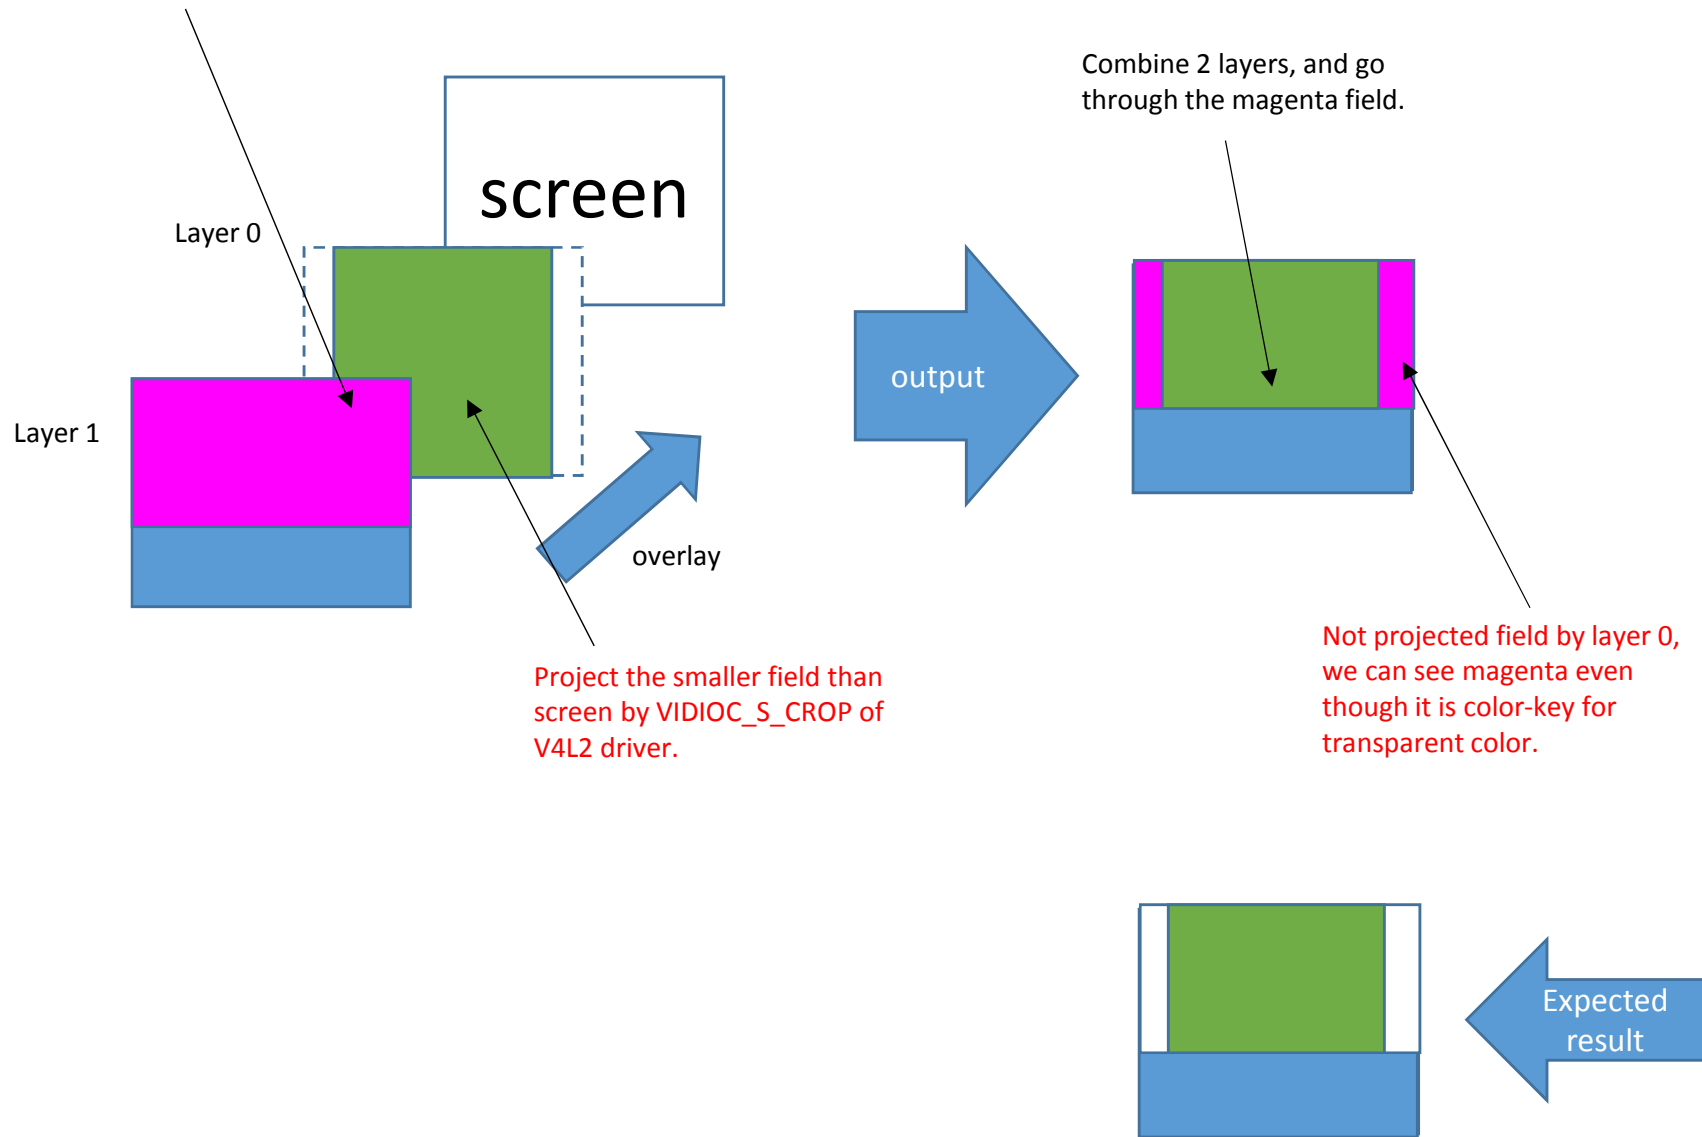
Combine 2 layers, and go through the magenta field.

screen

Layer 0

Layer 1

output

overlay

Project the smaller field than screen by VIDIOC_S_CROP of V4L2 driver.

Not projected field by layer 0, we can see magenta even though it is color-key for transparent color.

Expected result